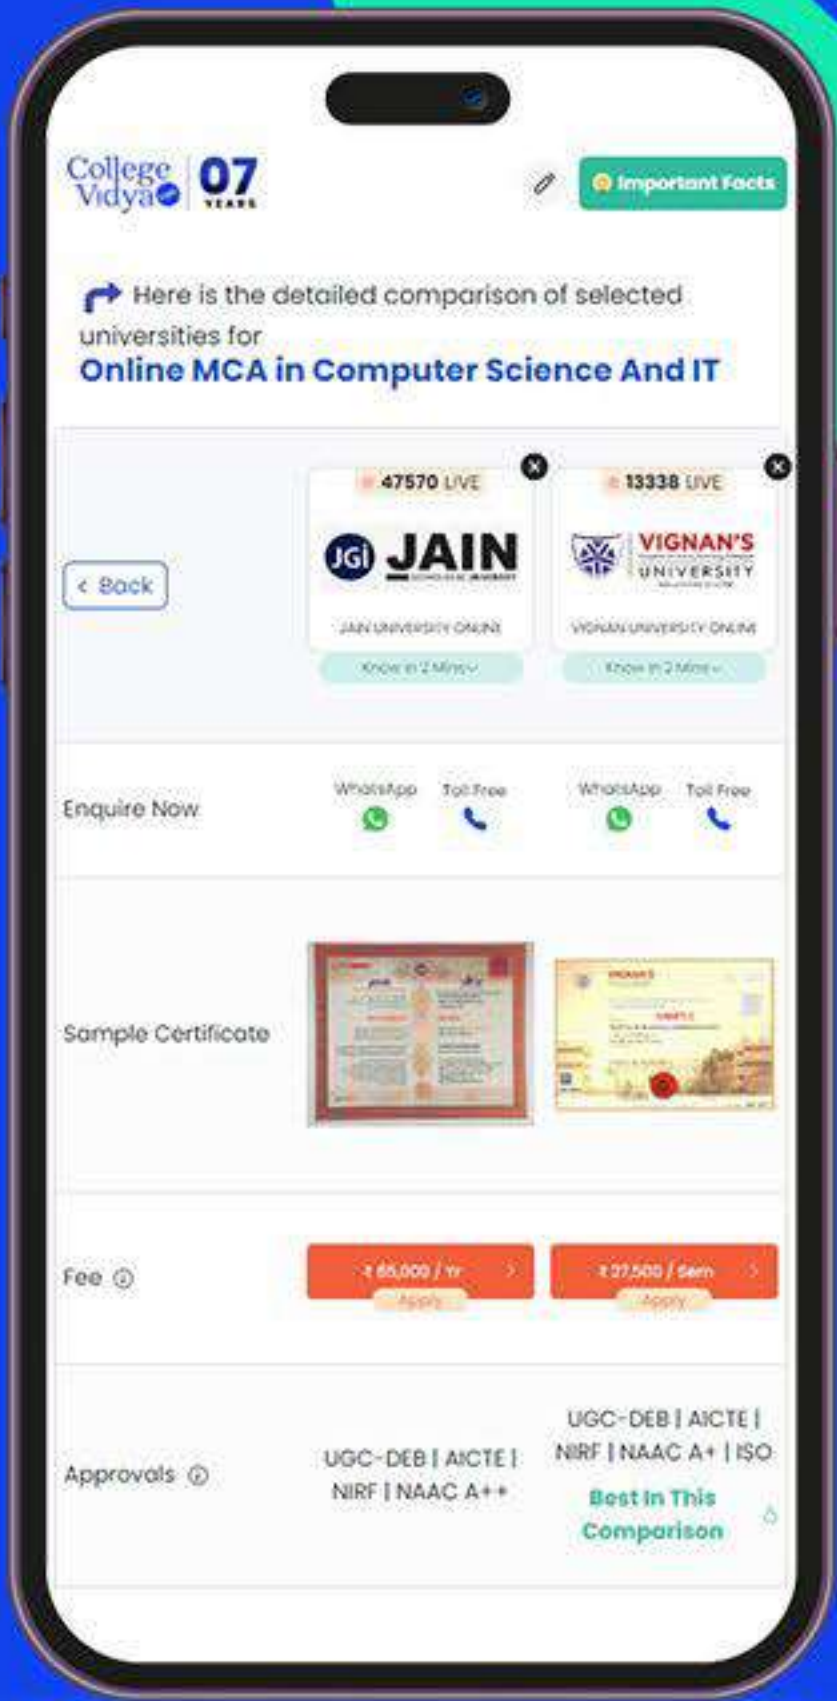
College Vidya 07 YEARS

Important Facts

Here is the detailed comparison of selected universities for
Online MCA in Computer Science And IT

47570 LIVE
JGi JAIN
JAIN UNIVERSITY ONLINE
Know in 2 Mins

13338 LIVE
VIGNAN'S UNIVERSITY
VIGNAN UNIVERSITY ONLINE
Know in 2 Mins

< Back

Enquire Now
WhatsApp Toll Free
WhatsApp Toll Free

Sample Certificate

Fee
₹ 85,000 / Yr
Apply
₹ 27,500 / Sem
Apply

Approvals
UGC-DEB | AICTE | NIRF | NAAC A++
UGC-DEB | AICTE | NIRF | NAAC A+ | ISO
Best In This Comparison